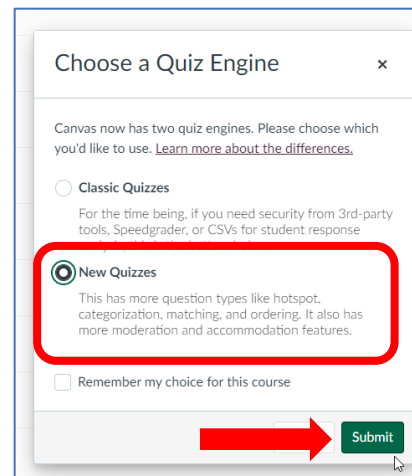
Choose a Quiz Engine ×

Canvas now has two quiz engines. Please choose which you'd like to use. Learn more about the differences.

Classic Quizzes

For the time being, if you need security from 3rd-party tools, Speedgrader, or CSVs for student response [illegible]

New Quizzes

This has more question types like hotspot, categorization, matching, and ordering. It also has more moderation and accommodation features.

Remember my choice for this course

Submit